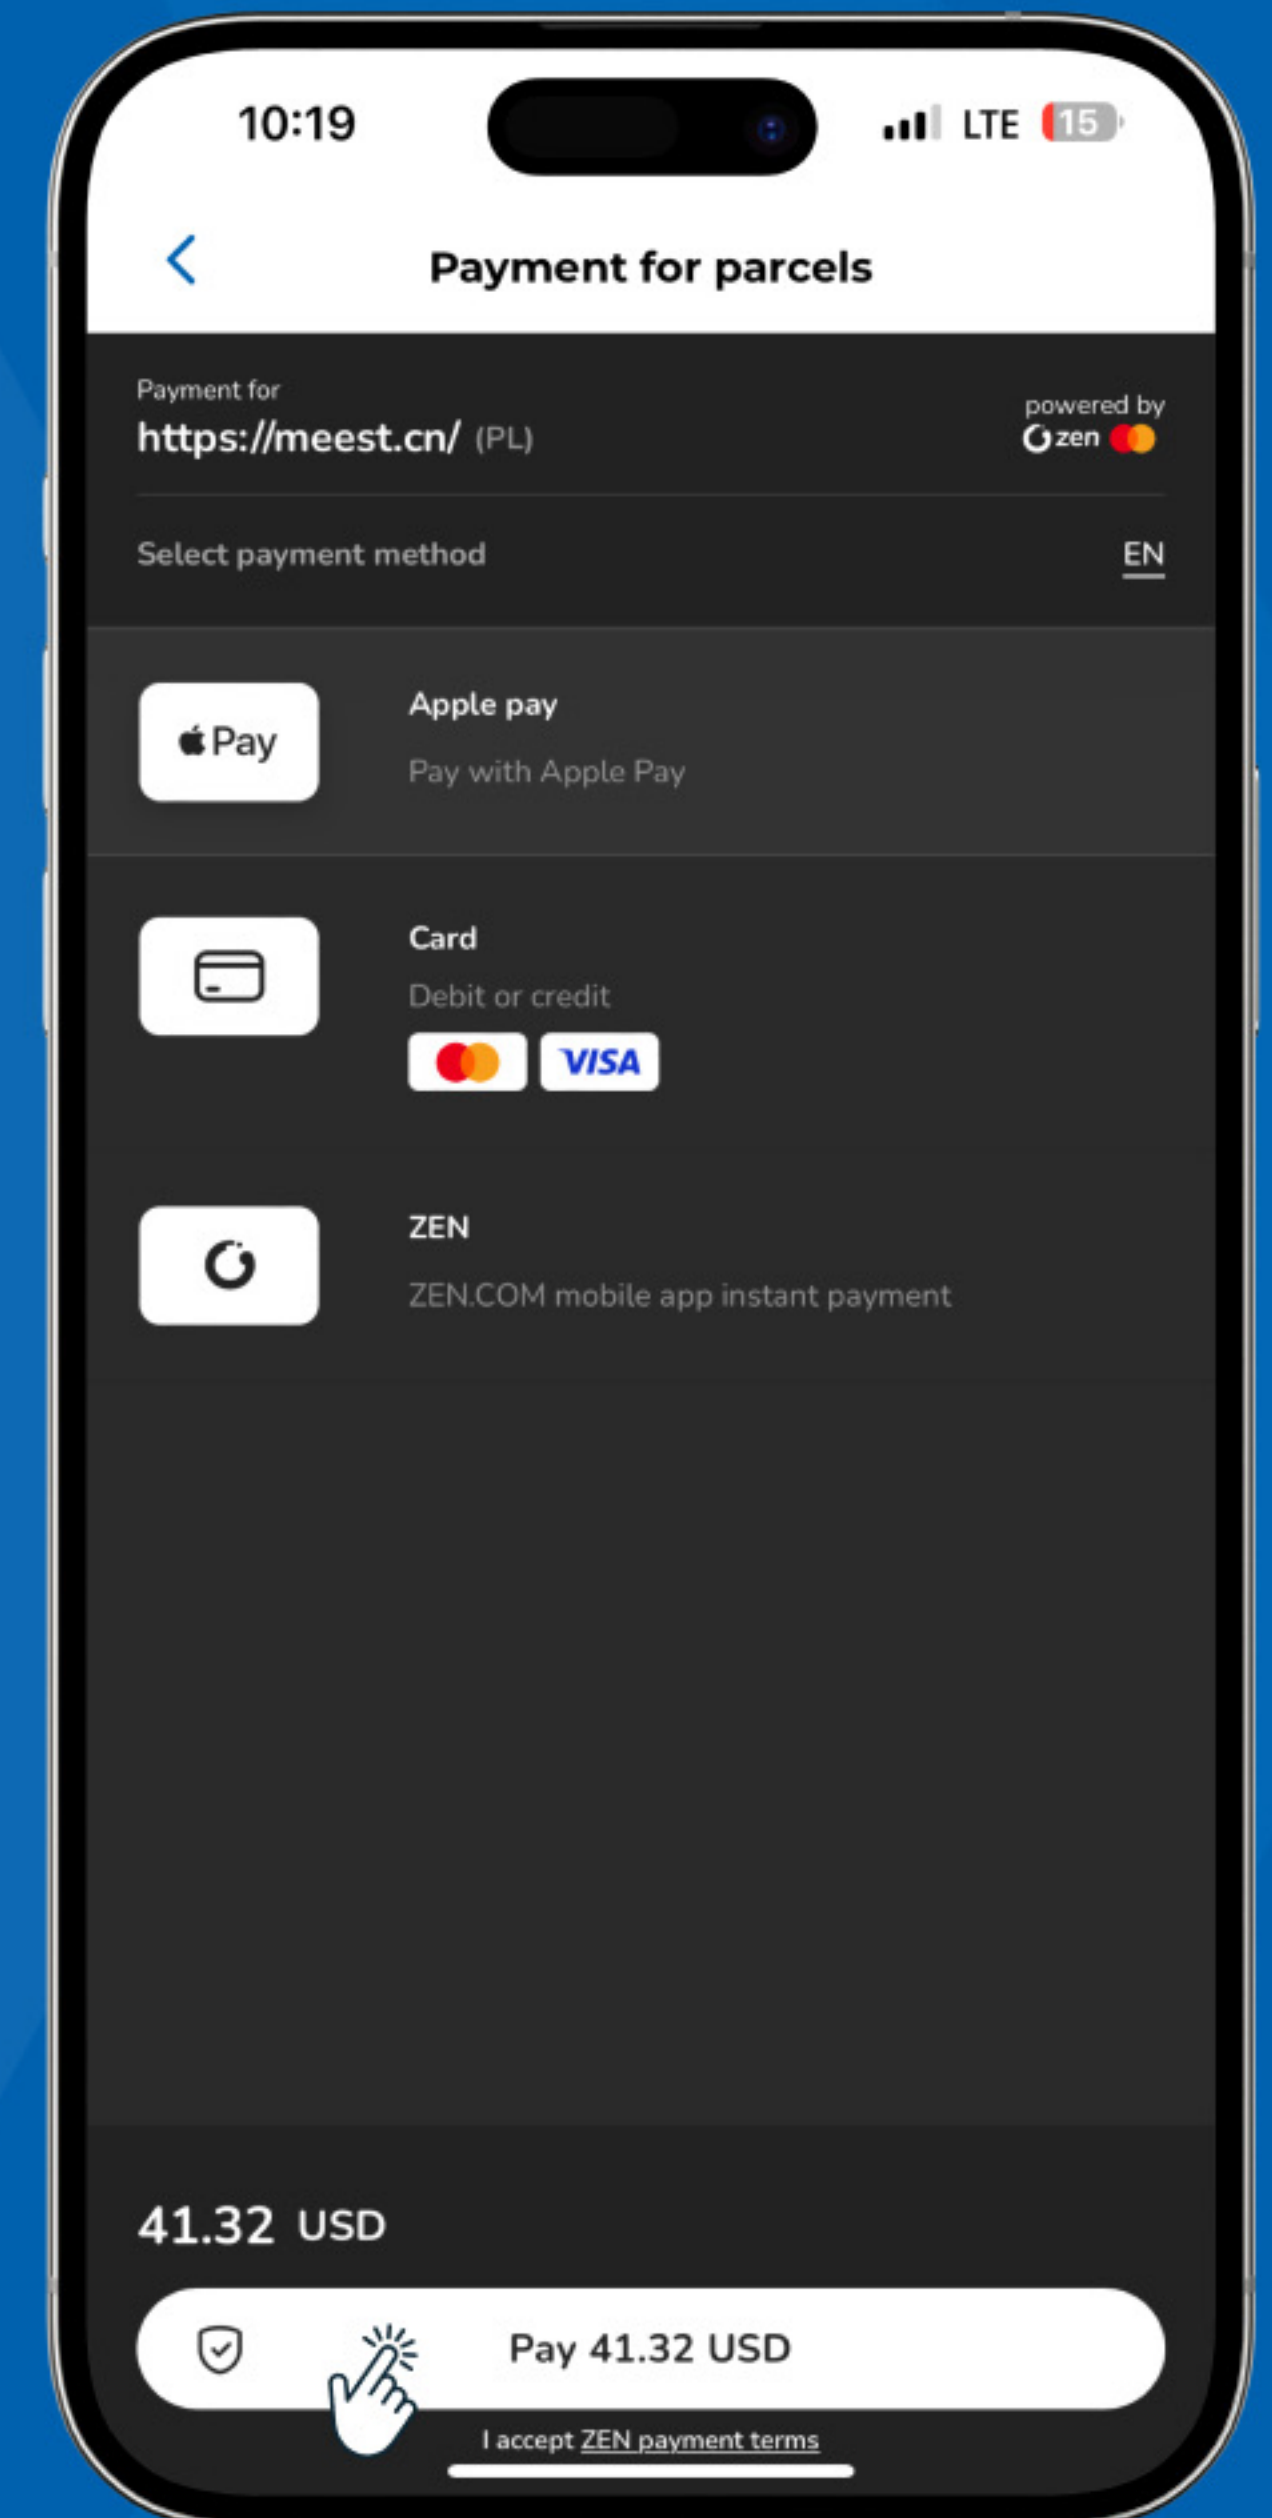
10:19

LTE 15

Payment for parcels

Payment for
https://meest.cn/ (PL)

powered by
zen

Select payment method

EN

Pay

Apple pay

Pay with Apple Pay

Card

Debit or credit

VISA

ZEN

ZEN.COM mobile app instant payment

41.32 USD

Pay 41.32 USD

I accept ZEN payment terms